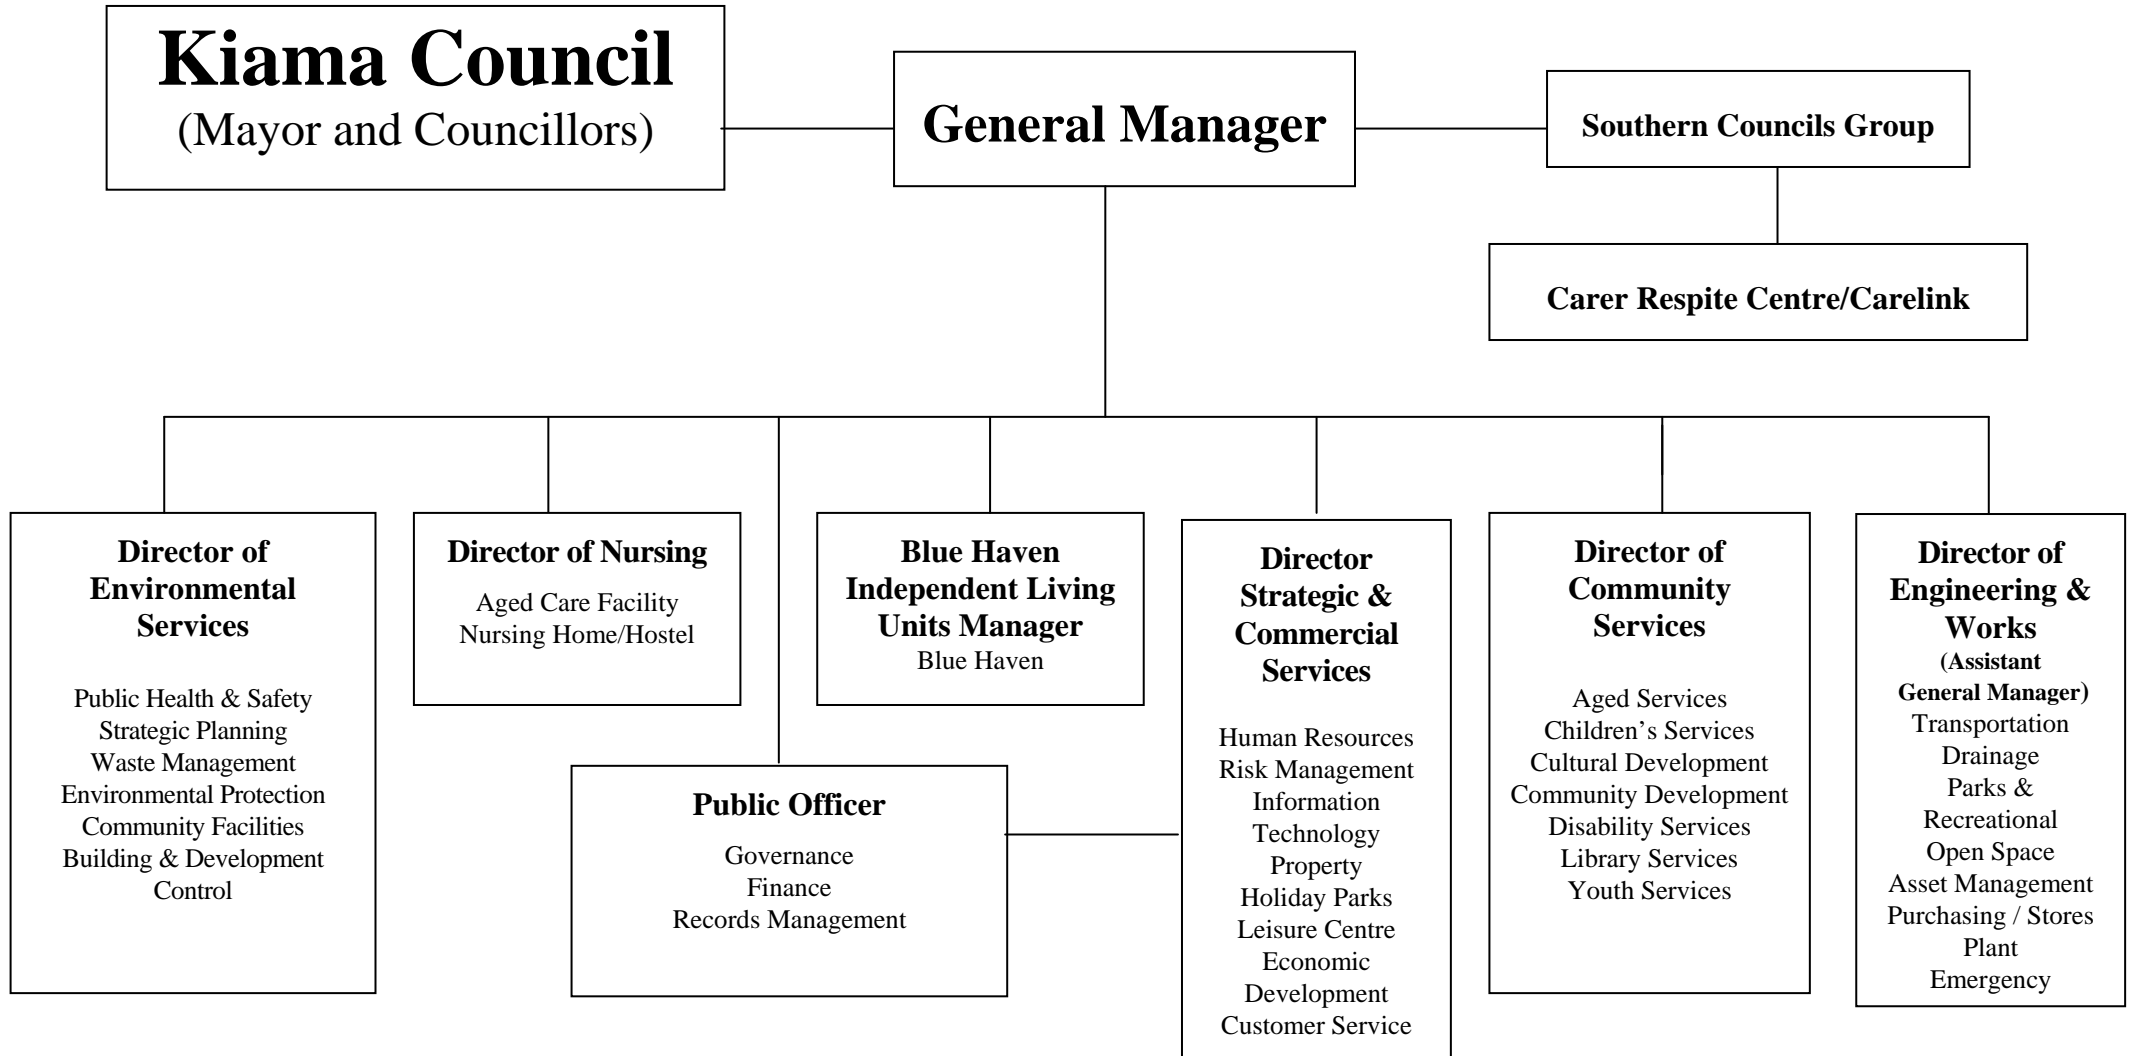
Kiama Council
(Mayor and Councillors)

General Manager

Southern Councils Group

Carer Respite Centre/Carelink

Director of Environmental Services

Public Health & Safety
Strategic Planning
Waste Management
Environmental Protection
Community Facilities
Building & Development Control

Director of Nursing

Aged Care Facility
Nursing Home/Hostel

Blue Haven Independent Living Units Manager
Blue Haven

Public Officer

Governance
Finance
Records Management

Director Strategic & Commercial Services

Human Resources
Risk Management
Information Technology
Property
Holiday Parks
Leisure Centre
Economic Development
Customer Service

Director of Community Services

Aged Services
Children's Services
Cultural Development
Community Development
Disability Services
Library Services
Youth Services

Director of Engineering & Works
(Assistant General Manager)
Transportation
Drainage
Parks & Recreational
Open Space
Asset Management
Purchasing / Stores
Plant
Emergency